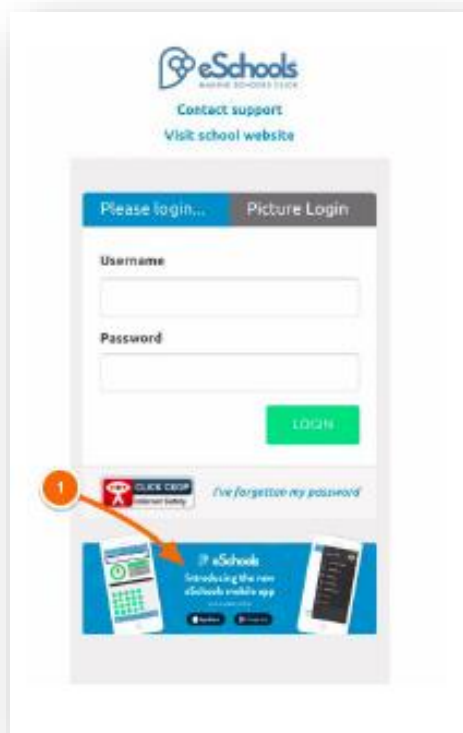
eSchools
MAKING SCHOOLS CLICK

Contact support
Visit school website

Please login...
Picture Login

Username

Password

LOGIN

1

CLICK CEOP
Internet Safety

I've forgotten my password

eSchools
Introducing the new eSchools mobile app
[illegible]
App Store
Google Play